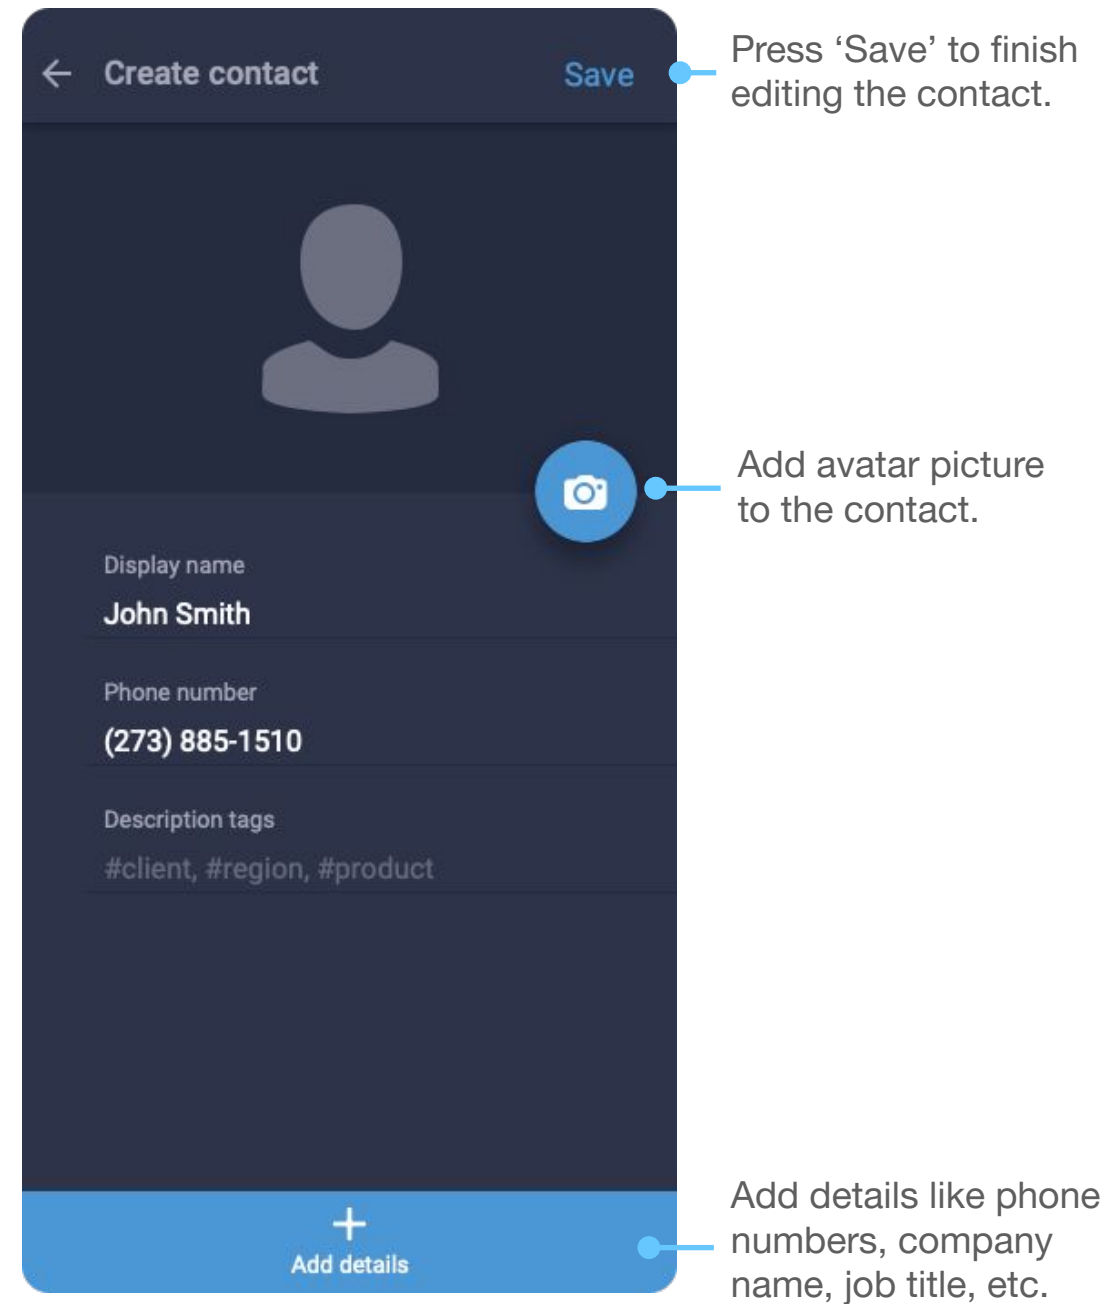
Create contact

Save

Press ‘Save’ to finish editing the contact.

Add avatar picture to the contact.

Display name

John Smith

Phone number

(273) 885-1510

Description tags

#client, #region, #product

+
Add details

Add details like phone numbers, company name, job title, etc.